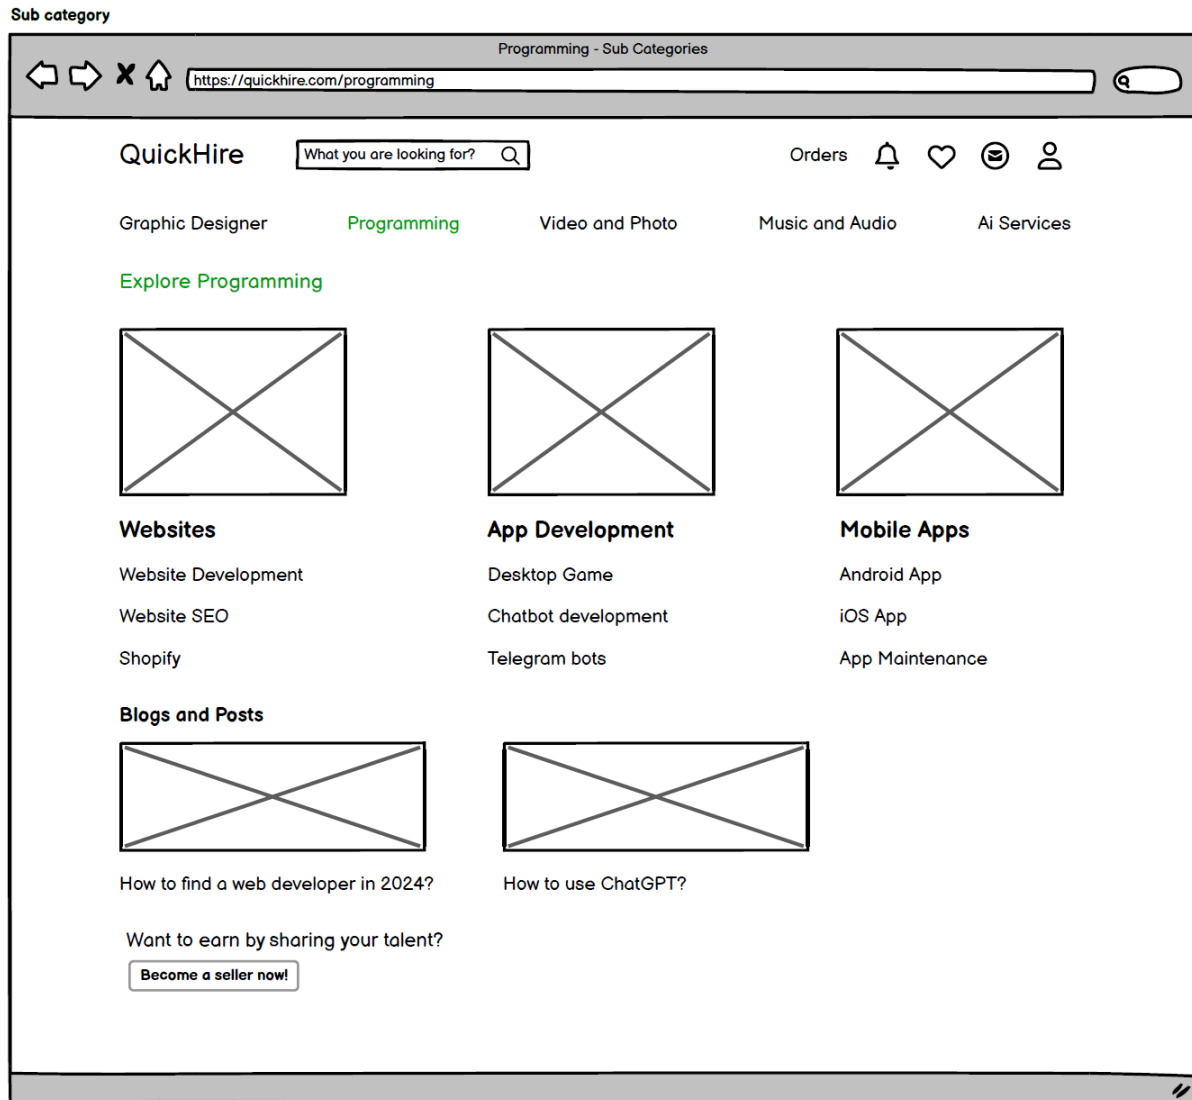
Sub category

Programming - Sub Categories

https://quickhire.com/programming

QuickHire

What you are looking for?

Orders

Graphic Designer

Programming

Video and Photo

Music and Audio

Ai Services

Explore Programming

Websites

Website Development

Website SEO

Shopify

App Development

Desktop Game

Chatbot development

Telegram bots

Mobile Apps

Android App

iOS App

App Maintenance

Blogs and Posts

How to find a web developer in 2024?

How to use ChatGPT?

Want to earn by sharing your talent?

Become a seller now!